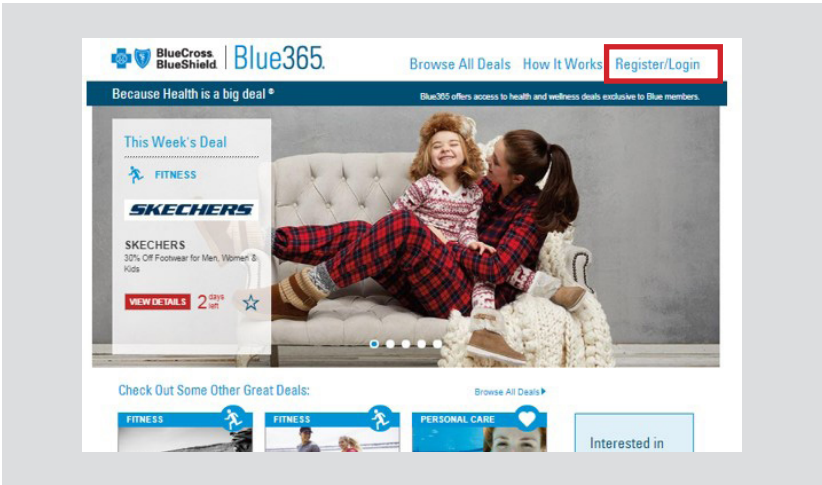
BlueCross BlueShield | Blue365.

Browse All Deals How It Works Register/Login

Because Health is a big deal®

Blue365 offers access to health and wellness deals exclusive to Blue members.

This Week's Deal

FITNESS

SKECHERS

SKECHERS
30% Off Footwear for Men, Women & Kids

VIEW DETAILS 2 days left

Check Out Some Other Great Deals:

Browse All Deals ▸

FITNESS

FITNESS

PERSONAL CARE

Interested in